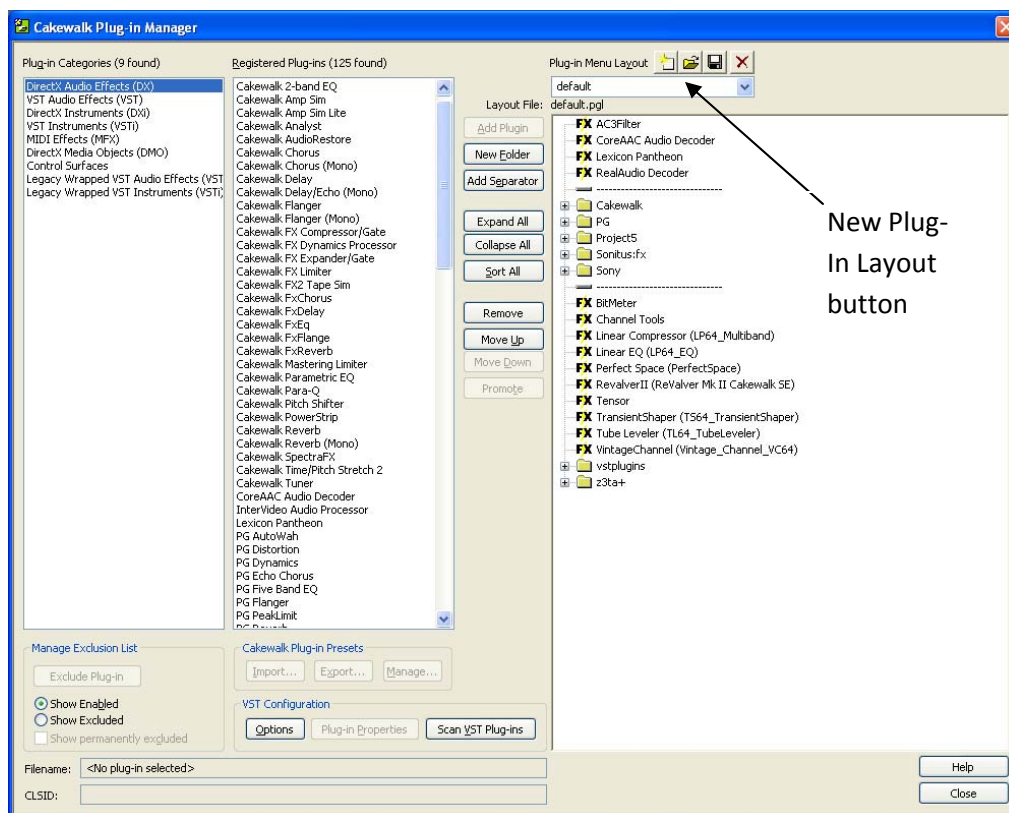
Cakewalk Plug-in Manager

Plug-in Categories (9 found)
DirectX Audio Effects (DX)
VST Audio Effects (VST)
DirectX Instruments (DXi)
VST Instruments (VSTi)
MIDI Effects (MFX)
DirectX Media Objects (DMO)
Control Surfaces
Legacy Wrapped VST Audio Effects (VST
Legacy Wrapped VST Instruments (VSTi)

Registered Plug-ins (125 found)
Cakewalk 2-band EQ
Cakewalk Amp Sim
Cakewalk Amp Sim Lite
Cakewalk Analyst
Cakewalk AudioRestore
Cakewalk Chorus
Cakewalk Chorus (Mono)
Cakewalk Delay
Cakewalk Delay/Echo (Mono)
Cakewalk Flanger
Cakewalk Flanger (Mono)
Cakewalk FX Compressor/Gate
Cakewalk FX Dynamics Processor
Cakewalk FX Expander/Gate
Cakewalk FX Limiter
Cakewalk FX2 Tape Sim
Cakewalk FxChorus
Cakewalk FxDelay
Cakewalk FxEq
Cakewalk FxFlange
Cakewalk FxReverb
Cakewalk Mastering Limiter
Cakewalk Parametric EQ
Cakewalk Para-Q
Cakewalk Pitch Shifter
Cakewalk PowerStrip
Cakewalk Reverb
Cakewalk Reverb (Mono)
Cakewalk SpectraFX
Cakewalk Time/Pitch Stretch 2
Cakewalk Tuner
CoreAAC Audio Decoder
InterVideo Audio Processor
Lexicon Pantheon
PG AutoWah
PG Distortion
PG Dynamics
PG Echo Chorus
PG Five Band EQ
PG Flanger
PG PeakLimit

Add Plugin
New Folder
Add Separator
Expand All
Collapse All
Sort All
Remove
Move Up
Move Down
Promote

Plug-in Menu Layout
default
Layout File: default.pgl
FX AC3Filter
FX CoreAAC Audio Decoder
FX Lexicon Pantheon
FX RealAudio Decoder
Cakewalk
PG
Project5
Sonitus:fx
Sony
FX BitMeter
FX Channel Tools
FX Linear Compressor (LP64_Multiband)
FX Linear EQ (LP64_EQ)
FX Perfect Space (PerfectSpace)
FX RevalverII (ReValver Mk II Cakewalk SE)
FX Tensor
FX TransientShaper (TS64_TransientShaper)
FX Tube Leveler (TL64_TubeLeveler)
FX VintageChannel (Vintage_Channel_VC64)
vstplugins
z3ta+

New Plug-In Layout button

Manage Exclusion List
Exclude Plug-in
Show Enabled
Show Excluded
Show permanently excluded

Cakewalk Plug-in Presets
Import...
Export...
Manage...

VST Configuration
Options
Plug-in Properties
Scan VST Plug-ins

Filename: <No plug-in selected>
CLSID:

Help
Close